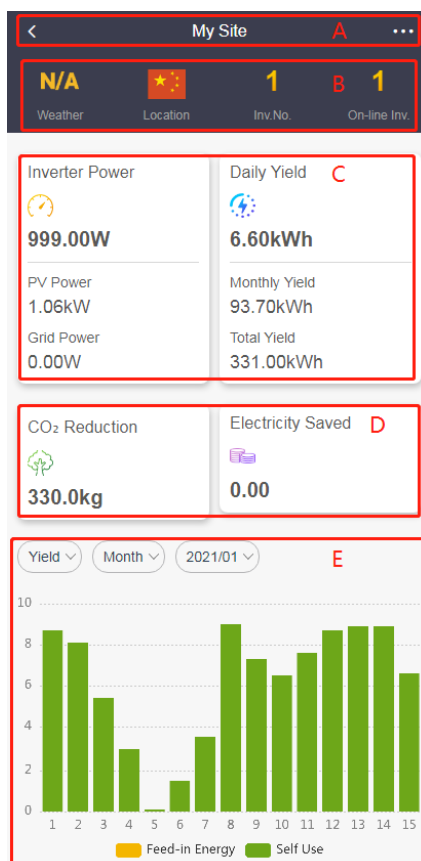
My Site A

N/A Weather
Location
1 Inv.No. B
1 On-line Inv.

Inverter Power
999.00W
PV Power
1.06kW
Grid Power
0.00W

Daily Yield C
6.60kWh
Monthly Yield
93.70kWh
Total Yield
331.00kWh

$CO_2$ Reduction
330.0kg

Electricity Saved D
0.00

Yield Month 2021/01 E

10
8
6
4
2
0
1 2 3 4 5 6 7 8 9 10 11 12 13 14 15

Feed-in Energy Self Use